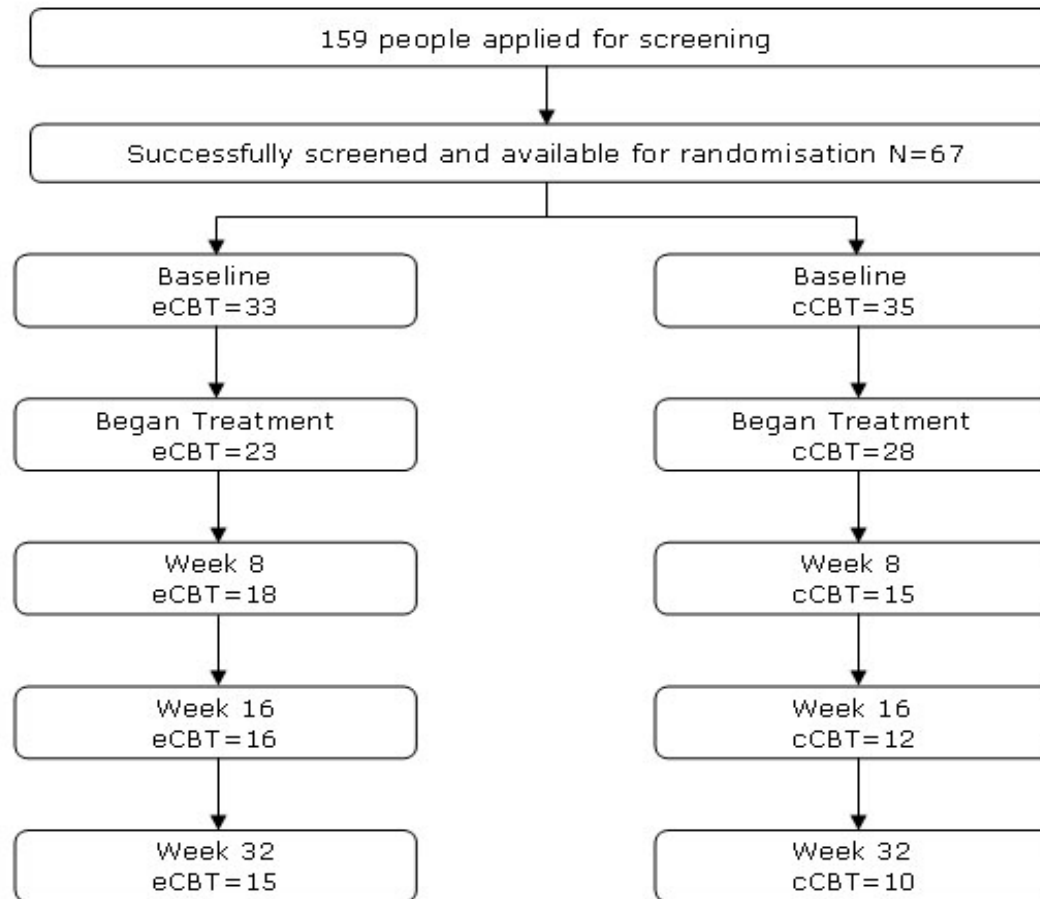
159 people applied for screening

Successfully screened and available for randomisation N=67

Baseline
eCBT=33

Began Treatment
eCBT=23

Week 8
eCBT=18

Week 16
eCBT=16

Week 32
eCBT=15

Baseline
cCBT=35

Began Treatment
cCBT=28

Week 8
cCBT=15

Week 16
cCBT=12

Week 32
cCBT=10